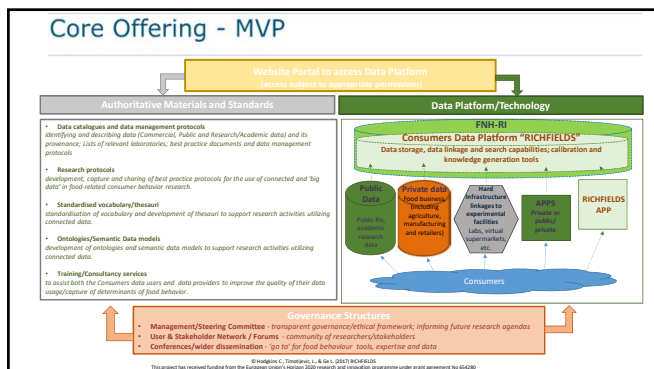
Core Offering - MVP

Website Portal to access Data Platform
(access subject to appropriate permissions)

Authoritative Materials and Standards

Data Platform/Technology

• Data catalogues and data management protocols
identifying and describing data (Commercial, Public and Research/Academic data) and its provenance; Lists of relevant laboratories; best practice documents and data management protocols

• Research protocols
development, capture and sharing of best practice protocols for the use of connected and 'big data' in food-related consumer behavior research.

• Standardised vocabulary/thesauri
standardisation of vocabulary and development of thesauri to support research activities utilizing connected data.

• Ontologies/Semantic Data models
development of ontologies and semantic data models to support research activities utilizing connected data.

• Training/Consultancy services
to assist both the Consumers data users and data providers to improve the quality of their data usage/capture of determinants of food behavior.

FNH-RI
Consumers Data Platform "RICHFIELDS"
Data storage, data linkage and search capabilities; calibration and knowledge generation tools

Public Data
Public RIs, academic research data

Private data
Food business (including agriculture, manufacturing and retailers)

Hard Infrastructure linkages to experimental facilities
Labs, virtual supermarkets, etc.

APPS
Private or public/private

RICHFIELDS APP

Consumers

Governance Structures
• Management/Steering Committee - transparent governance/ethical framework; informing future research agendas
• User & Stakeholder Network / Forums - community of researchers/stakeholders
• Conferences/wider dissemination - 'go to' for food behaviour tools, expertise and data

© Hodgkins C., Timotijevic, L., & Ge L. (2017) RICHFIELDS
This project has received funding from the European Union's Horizon 2020 research and innovation programme under grant agreement No 654280